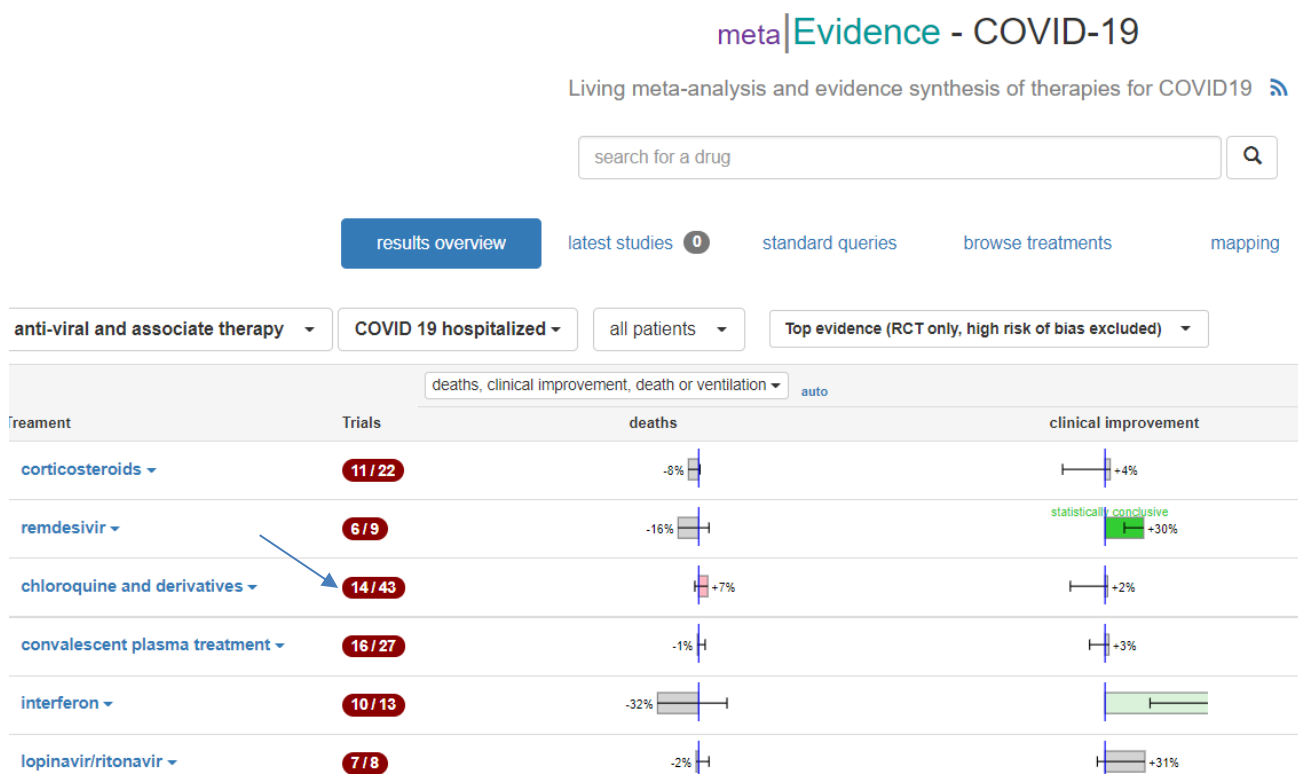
meta|Evidence - COVID-19

Living meta-analysis and evidence synthesis of therapies for COVID19

search for a drug

results overview   latest studies 0   standard queries   browse treatments   mapping

anti-viral and associate therapy   COVID 19 hospitalized   all patients   Top evidence (RCT only, high risk of bias excluded)

deaths, clinical improvement, death or ventilation   auto

| reament | Trials | deaths | clinical improvement |
|---|---|---|---|
| corticosteroids | 11 / 22 | -8% | +4% |
| remdesivir | 6 / 9 | -16% | statistically conclusive +30% |
| chloroquine and derivatives | 14 / 43 | +7% | +2% |
| convalescent plasma treatment | 16 / 27 | -1% | +3% |
| interferon | 10 / 13 | -32% | |
| lopinavir/ritonavir | 7 / 8 | -2% | +31% |